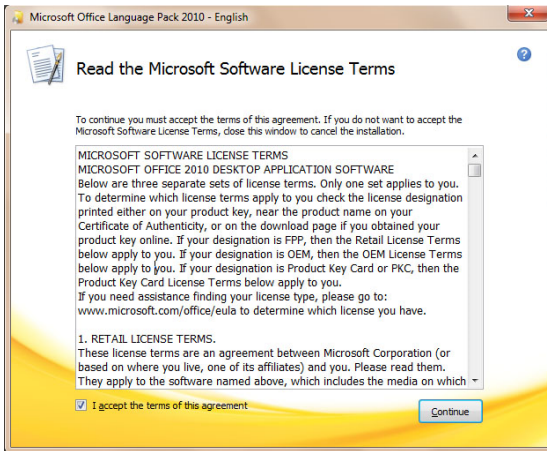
Microsoft Office Language Pack 2010 - English

Read the Microsoft Software License Terms

To continue you must accept the terms of this agreement. If you do not want to accept the Microsoft Software License Terms, close this window to cancel the installation.

MICROSOFT SOFTWARE LICENSE TERMS
MICROSOFT OFFICE 2010 DESKTOP APPLICATION SOFTWARE
Below are three separate sets of license terms. Only one set applies to you. To determine which license terms apply to you check the license designation printed either on your product key, near the product name on your Certificate of Authenticity, or on the download page if you obtained your product key online. If your designation is FPP, then the Retail License Terms below apply to you. If your designation is OEM, then the OEM License Terms below apply to you. If your designation is Product Key Card or PKC, then the Product Key Card License Terms below apply to you.
If you need assistance finding your license type, please go to: www.microsoft.com/office/eula to determine which license you have.

1. RETAIL LICENSE TERMS.
These license terms are an agreement between Microsoft Corporation (or based on where you live, one of its affiliates) and you. Please read them. They apply to the software named above, which includes the media on which

I accept the terms of this agreement

Continue